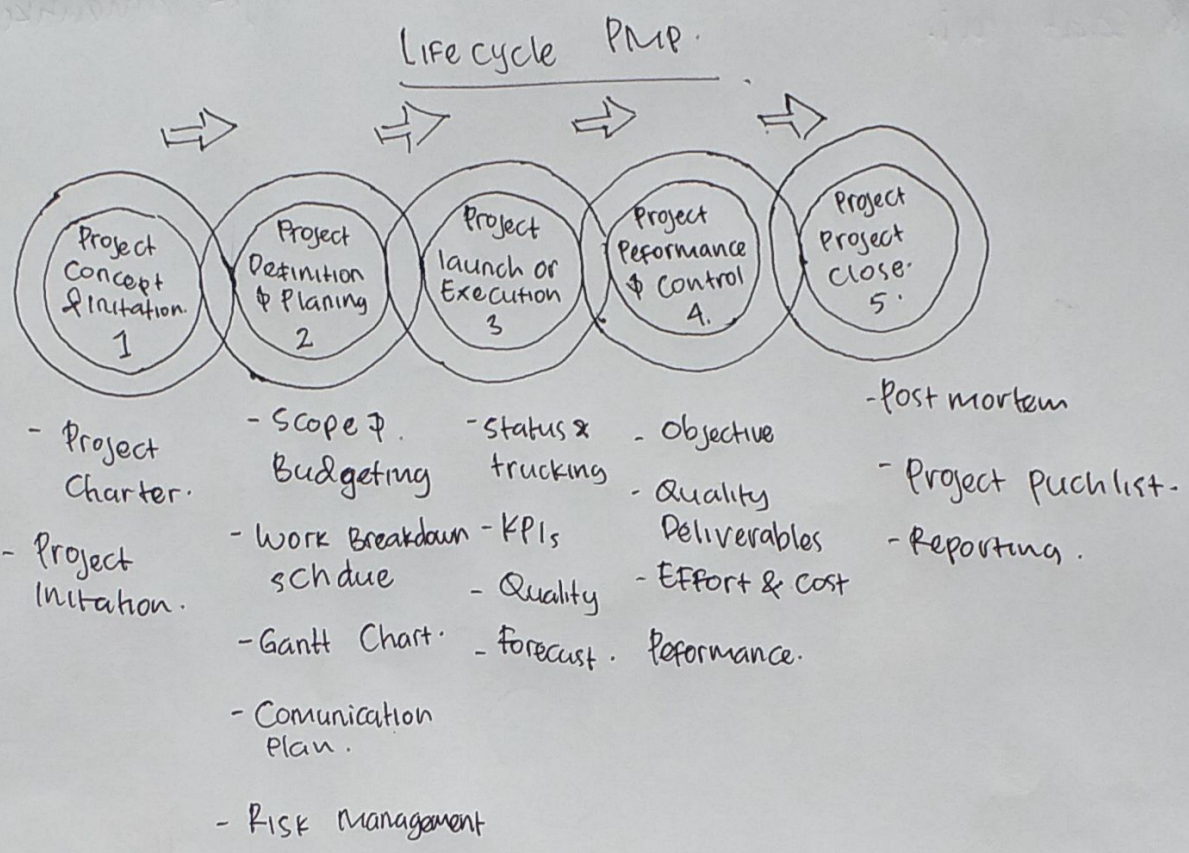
Life cycle PMP.

Project Concept & Initation. 1

Project Definition & Planing 2

Project launch or Execution 3

Project Peformance & Control 4.

Project Project Close. 5.

- Project Charter.

- Project Initation.

- Scope & Budgeting

- Work Breakdown schdue

- Gantt Chart.

- Comunication plan.

- Risk Management

- Status & trucking

- KPIs

- Quality

- forecust.

- Objective

- Quality Deliverables

- Effort & cost Peformance.

- Post mortem

- Project puchlist.

- Reporting.